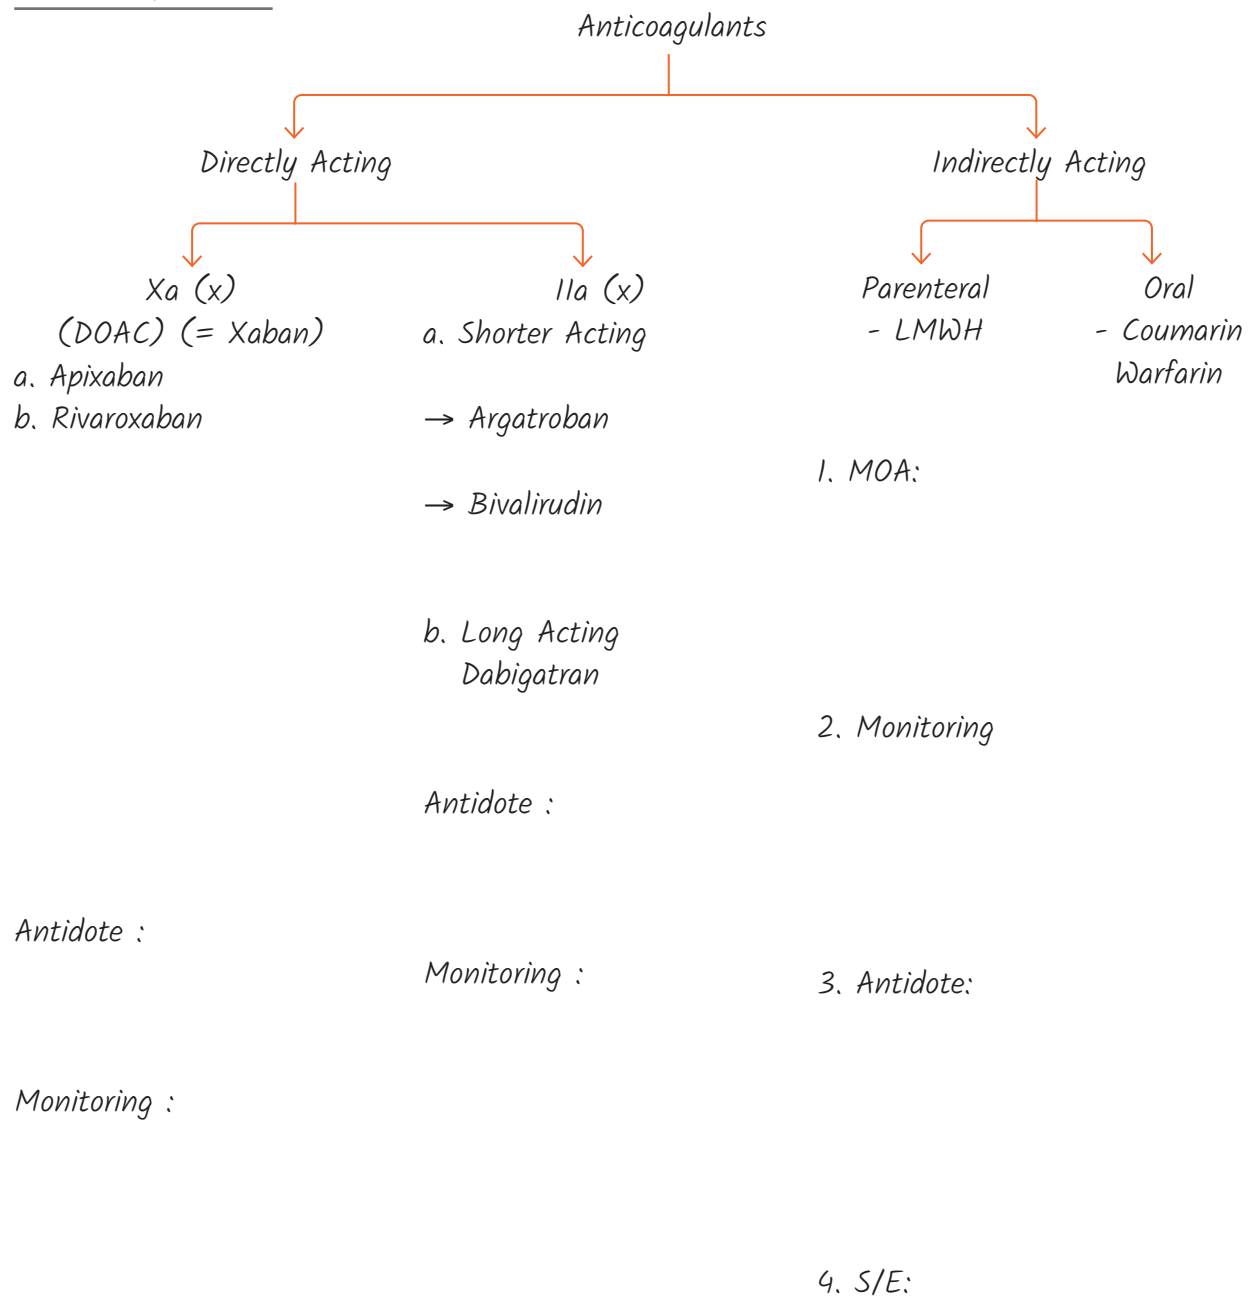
Anticoagulants

Directly Acting

Indirectly Acting

Xa (x)
(DOAC) (= Xaban)
a. Apixaban
b. Rivaroxaban

Antidote :

Monitoring :

IIa (x)
a. Shorter Acting

→ Argatroban

→ Bivalirudin

b. Long Acting
Dabigatran

Antidote :

Monitoring :

Parenteral
- LMWH

Oral
- Coumarin
Warfarin

1. MOA:

2. Monitoring

3. Antidote:

4. S/E: